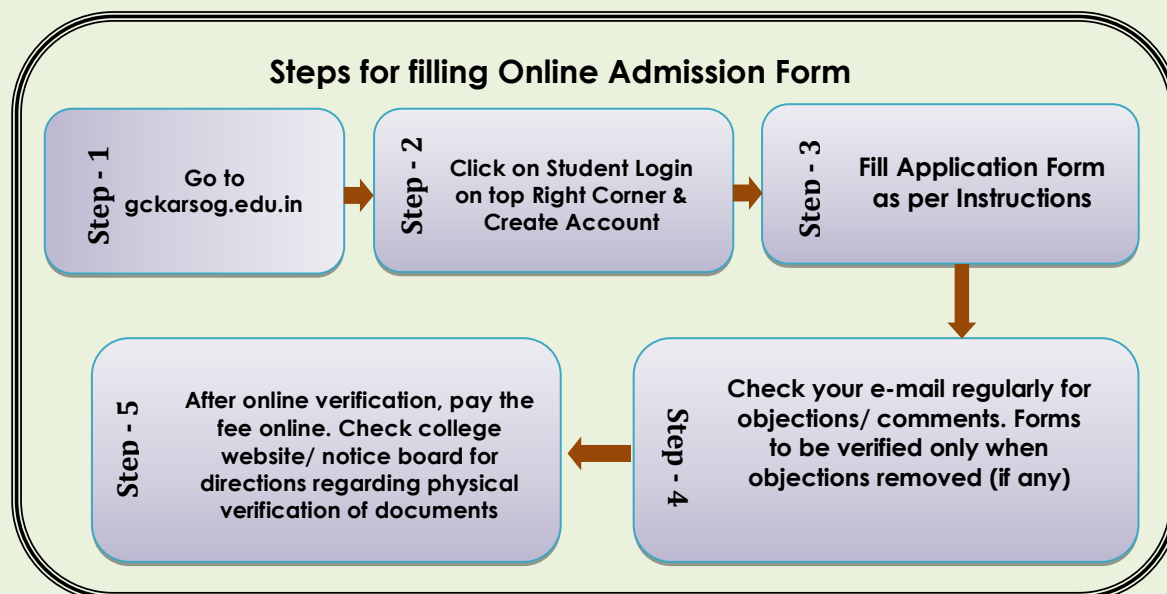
Steps for filling Online Admission Form

Step - 1

Go to gckarsog.edu.in

Step - 2

Click on Student Login on top Right Corner & Create Account

Step - 3

Fill Application Form as per Instructions

Step - 4

Check your e-mail regularly for objections/ comments. Forms to be verified only when objections removed (if any)

Step - 5

After online verification, pay the fee online. Check college website/ notice board for directions regarding physical verification of documents